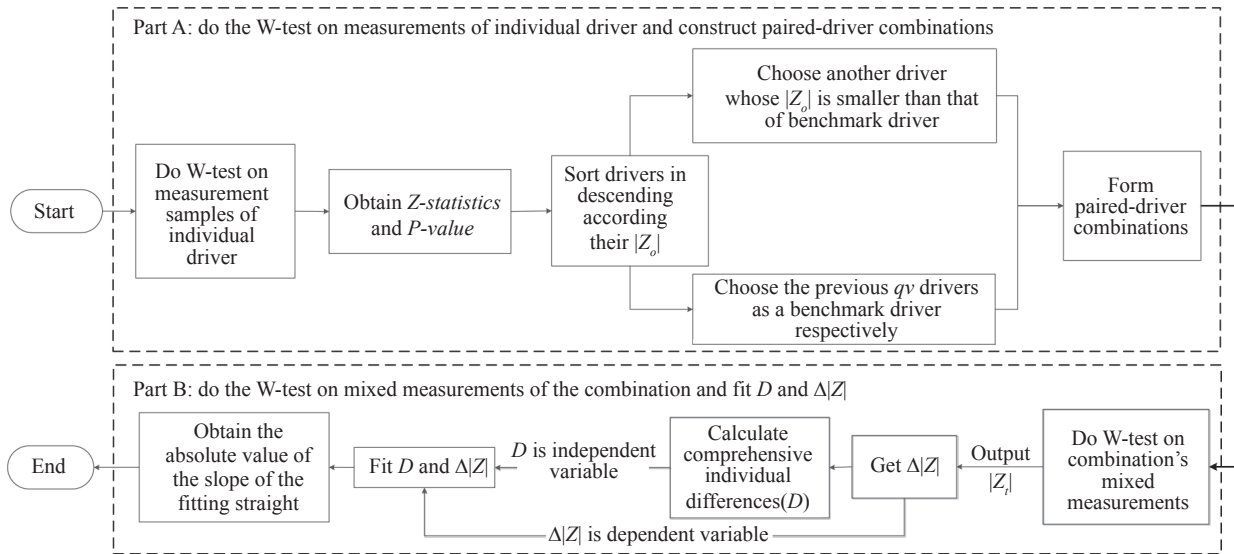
Part A: do the W-test on measurements of individual driver and construct paired-driver combinations

Start

Do W-test on measurement samples of individual driver

Obtain *Z-statistics* and *P-value*

Sort drivers in descending according their $|Z_o|$

Choose another driver whose $|Z_o|$ is smaller than that of benchmark driver

Choose the previous *qv* drivers as a benchmark driver respectively

Form paired-driver combinations

Part B: do the W-test on mixed measurements of the combination and fit $D$ and $\Delta|Z|$

Do W-test on combination's mixed measurements

Output $|Z_t|$

Get $\Delta|Z|$

Calculate comprehensive individual differences($D$)

$D$ is independent variable

Fit $D$ and $\Delta|Z|$

$\Delta|Z|$ is dependent variable

Obtain the absolute value of the slope of the fitting straight

End